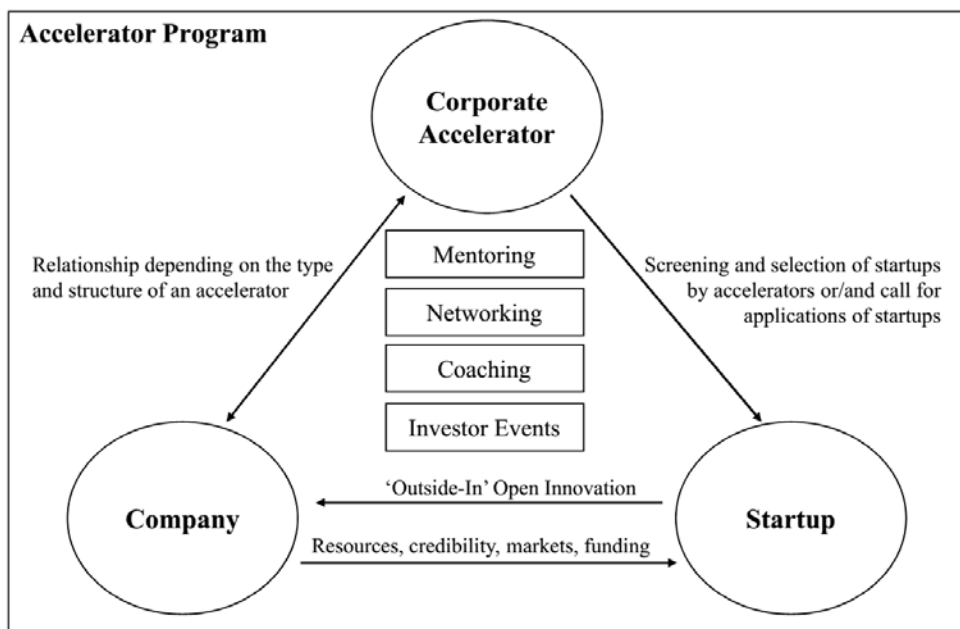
Accelerator Program

Corporate Accelerator

Relationship depending on the type and structure of an accelerator

Mentoring

Networking

Coaching

Investor Events

Screening and selection of startups by accelerators or/and call for applications of startups

'Outside-In' Open Innovation

Company

Startup

Resources, credibility, markets, funding